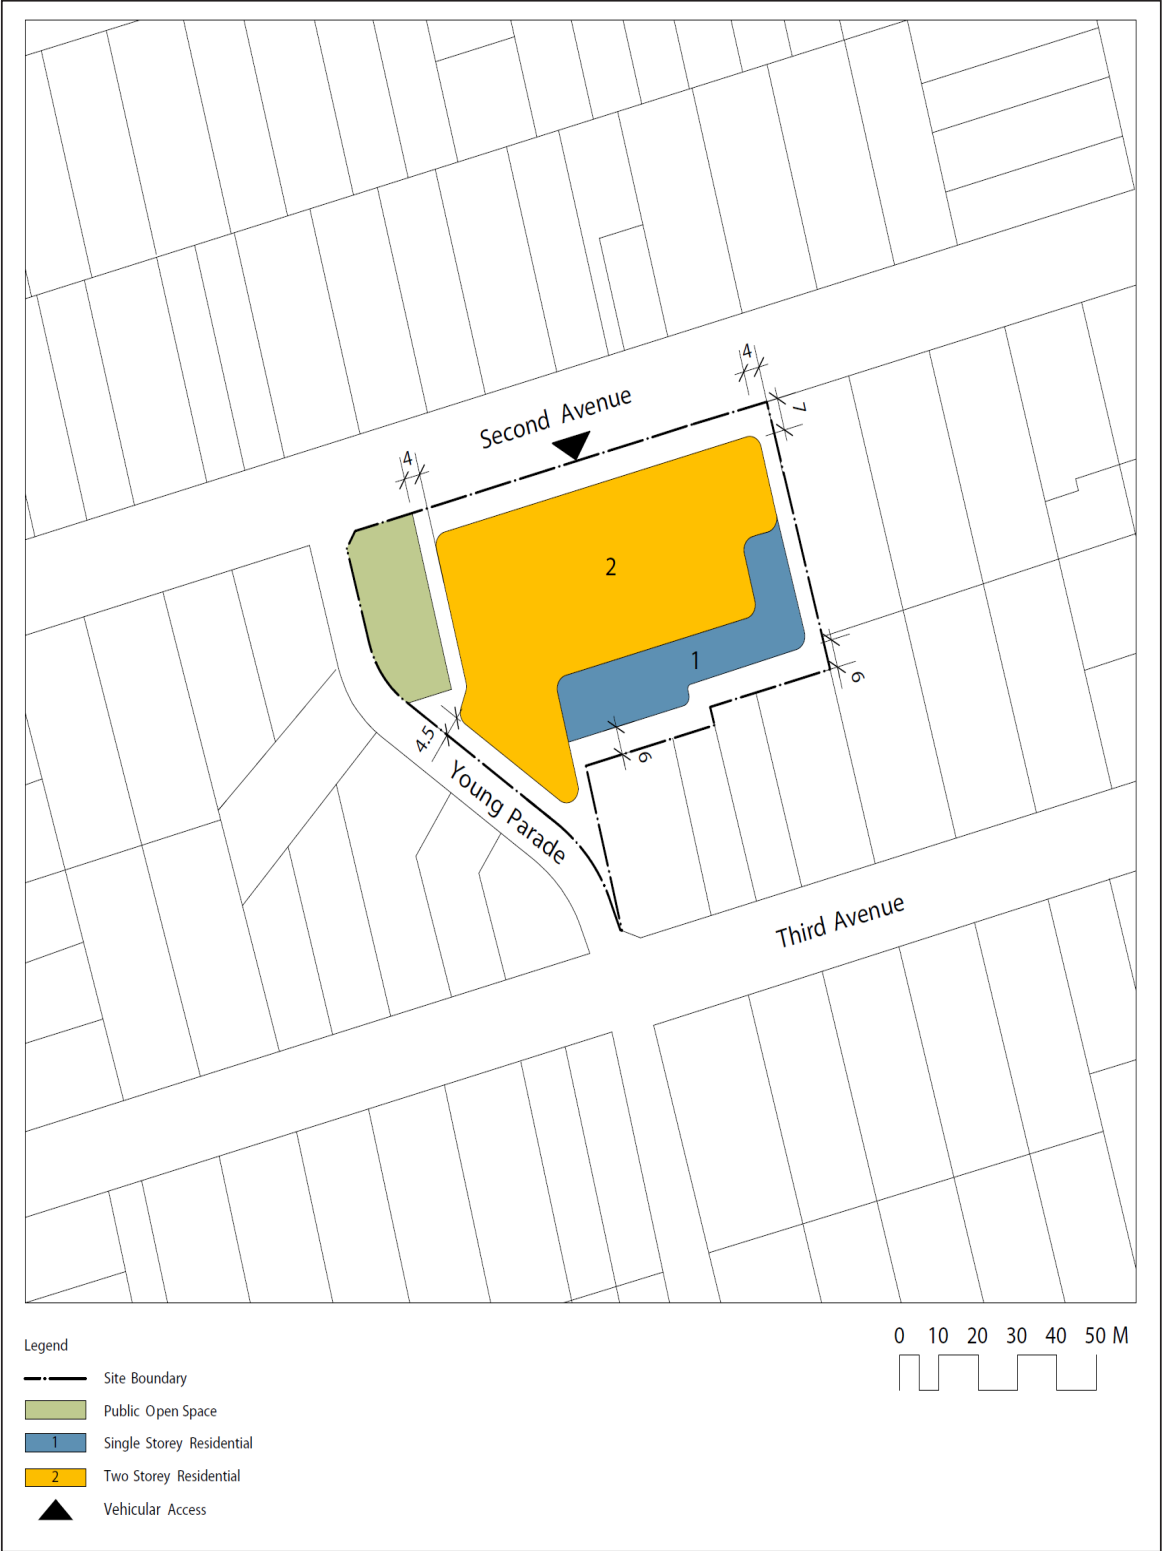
Second Avenue

4

4

7

2

1

6

6

4

4.5

Young Parade

Third Avenue

Legend

Site Boundary

Public Open Space

1 Single Storey Residential

2 Two Storey Residential

Vehicular Access

0 10 20 30 40 50 M